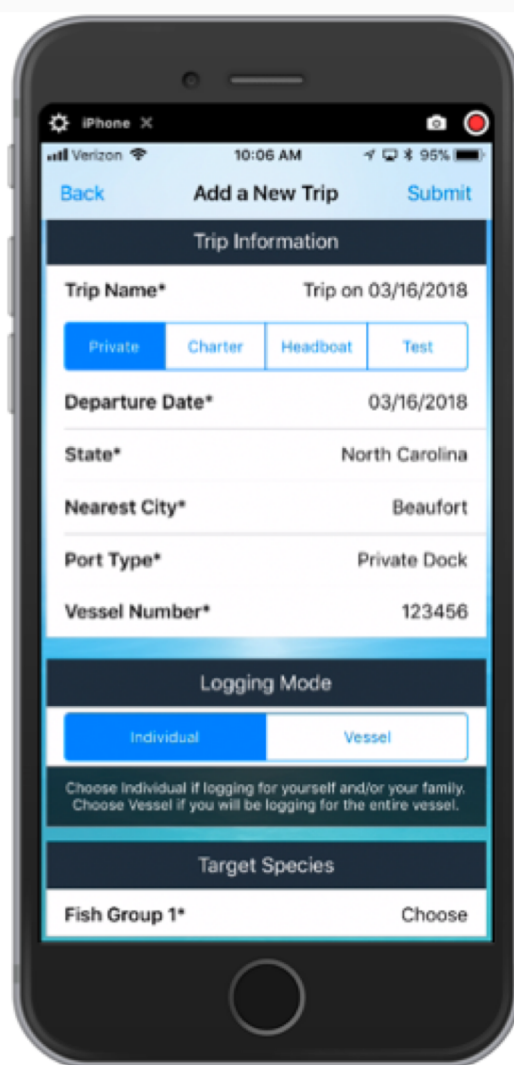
iPhone ×

Verizon 10:06 AM 95%

Back Add a New Trip Submit

Trip Information

Trip Name* Trip on 03/16/2018

| Private | Charter | Headboat | Test |
|---|---|---|---|

Departure Date* 03/16/2018

State* North Carolina

Nearest City* Beaufort

Port Type* Private Dock

Vessel Number* 123456

Logging Mode

| Individual | Vessel |
|---|---|

Choose Individual if logging for yourself and/or your family. Choose Vessel if you will be logging for the entire vessel.

Target Species

Fish Group 1* Choose